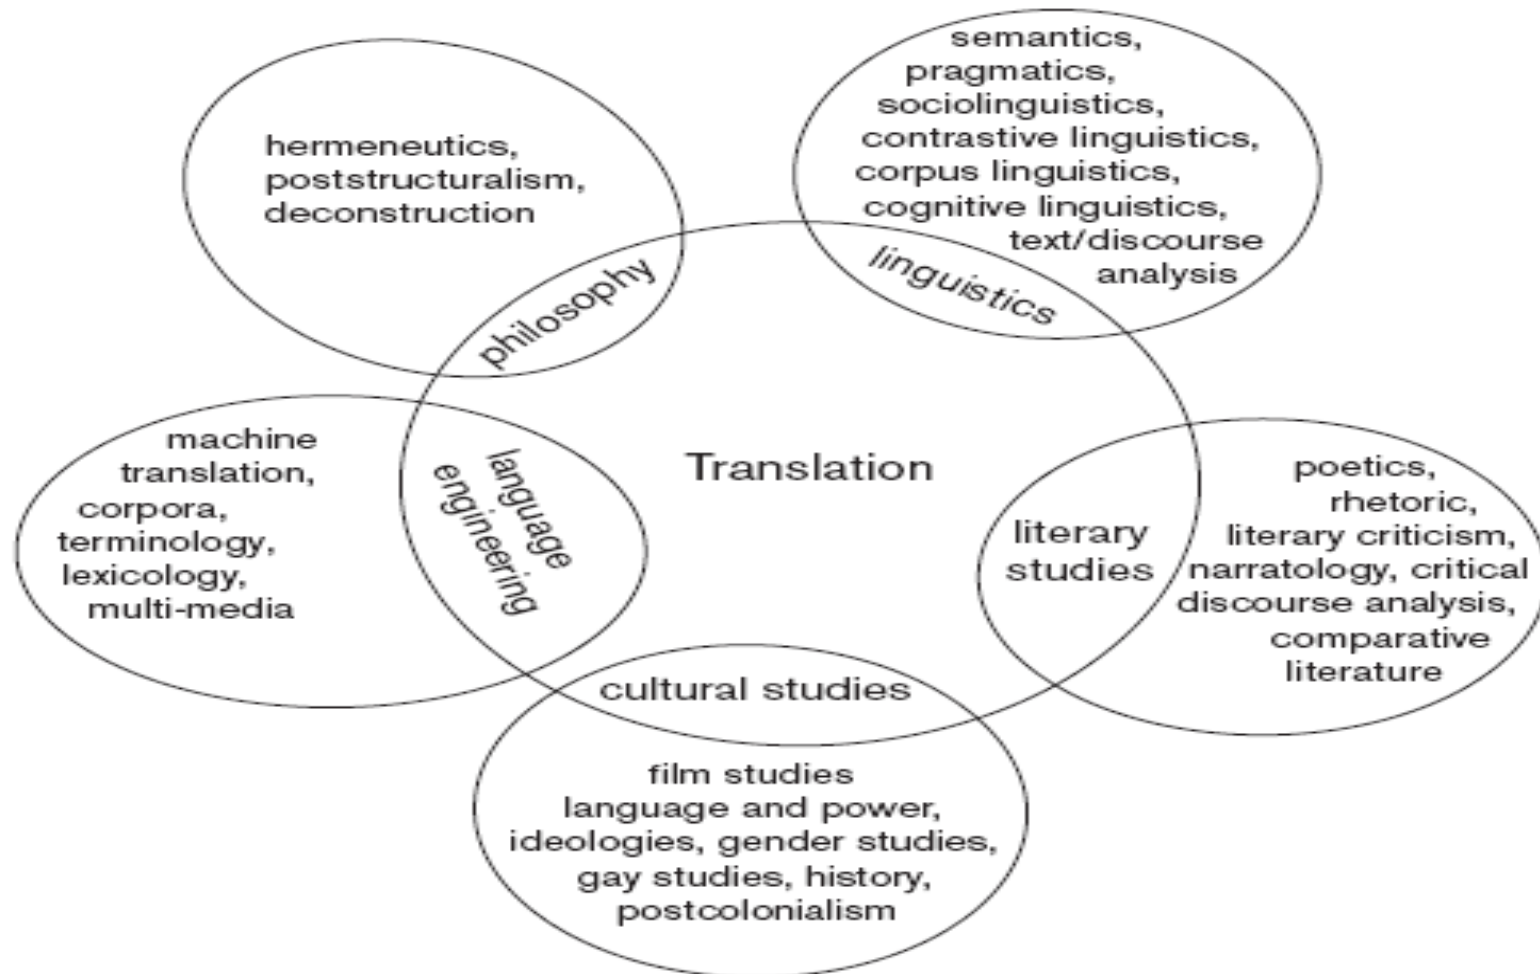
semantics, pragmatics, sociolinguistics, contrastive linguistics, corpus linguistics, cognitive linguistics, text/discourse analysis

hermeneutics, poststructuralism, deconstruction

linguistics

philosophy

machine translation, corpora, terminology, lexicology, multi-media

language engineering

Translation

literary studies

poetics, rhetoric, literary criticism, narratology, critical discourse analysis, comparative literature

cultural studies

film studies language and power, ideologies, gender studies, gay studies, history, postcolonialism